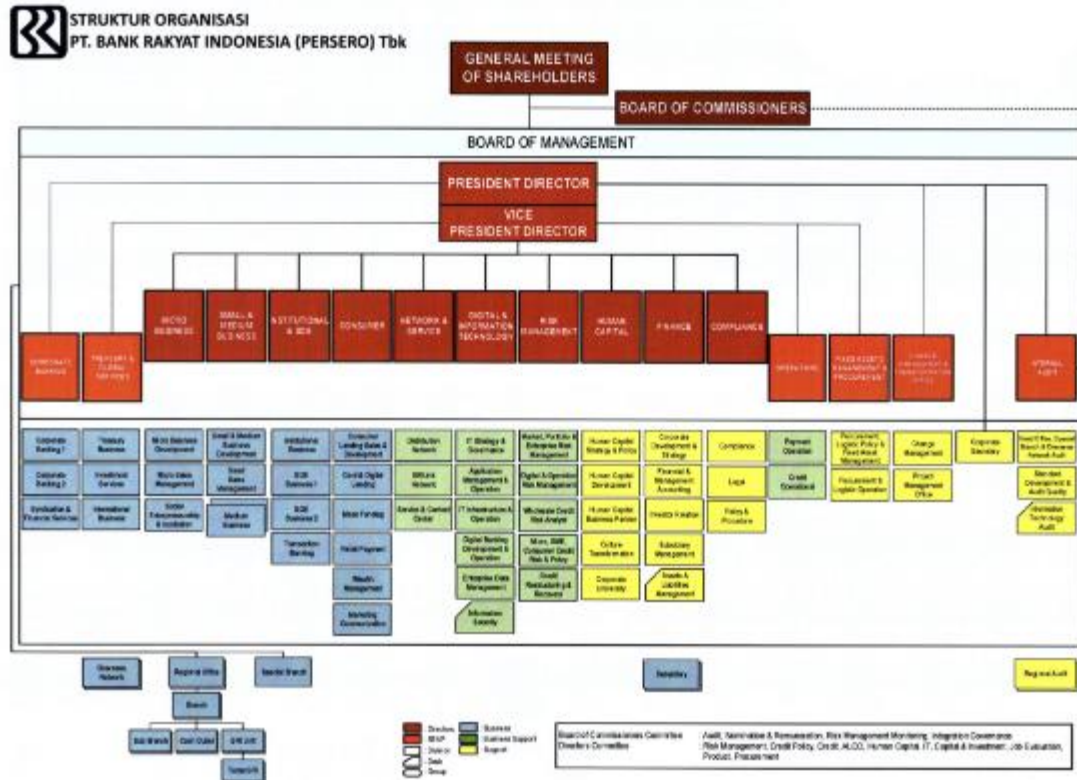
STRUKTUR ORGANISASI
PT. BANK RAKYAT INDONESIA (PERSERO) Tbk

GENERAL MEETING OF SHAREHOLDERS

BOARD OF COMMISSIONERS

BOARD OF MANAGEMENT

PRESIDENT DIRECTOR

VICE PRESIDENT DIRECTOR

CORPORATE BANKING

TREASURY & GLOBAL SERVICES

MICRO BUSINESS

SMALL & MEDIUM BUSINESS

INSTITUTIONAL & SOE

CONSUMER

NETWORK & SERVICE

DIGITAL & INFORMATION TECHNOLOGY

RISK MANAGEMENT

HUMAN CAPITAL

FINANCE

COMPLIANCE

OPERATIONS

PROCUREMENT MANAGEMENT & PROCUREMENT

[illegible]

INTERNAL AUDIT

Corporate Banking 1
Corporate Banking 2
Syndication & Finance Services

Treasury Business
Investment Services
International Business

Micro Business Development
Micro Sales Management
Social Entrepreneurship & Incubation

Small & Medium Business Development
Small Sales Management
Medium Business

Institutional Business
SOE Business 1
SOE Business 2
Transaction Banking

Consumer Lending Sales & Development
Credit Digital Lending
Mass Funding
Retail Payment
Wealth Management
Marketing Communication

Distribution Network
E-Channel Network
Service & Contact Center

IT Strategy & Governance
Application Management & Operation
IT Infrastructure & Operation
Digital Banking Development & Operation
Enterprise Data Management
Information Security

Market, Portfolio & Enterprise Risk Management
Digital & Operation Risk Management
Wholesale Credit Risk Analysis
Micro, SME, Consumer Credit Risk & Policy
Credit Restructuring & Recovery

Human Capital Strategy & Policy
Human Capital Development
Human Capital Business Partner
Culture Transformation
Corporate University

Corporate Development & Strategy
Financial & Management Accounting
Investor Relation
Subsidiary Management
Assets & Liabilities Management

Compliance
Legal
Policy & Procedure

Payment Operation
Credit Operations

Procurement, Logistic Policy & Fixed Asset Management
Procurement & Logistic Operation

Change Management
Project Management Office

Corporate Secretary

Fraud & Rev. Special Branch & Overseas Network Audit
Standard Development & Audit Quality
Information Technology Audit

Overseas Network
Regional Office
Special Branch
Branch
Sub Branch
Cash Outlet
BRI Unit
Teras BRI

Subsidiary

Regional Audit

Directors
SEVP
Division
Desk
Group

Business
Business Support
Support

Board of Commissioners Committee
Directors Committee

Audit, Nomination & Remuneration, Risk Management Monitoring, Integration Governance
Risk Management, Credit Policy, Credit, ALCO, Human Capital, IT, Capital & Investment, Job Evaluation, Product, Procurement